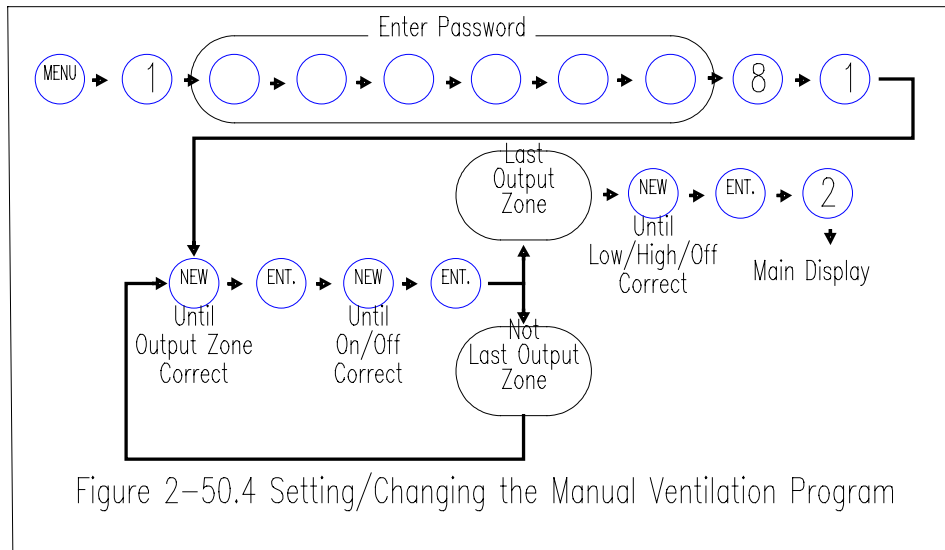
Enter Password

MENU

1

8

1

Last Output Zone

NEW Until Low/High/Off Correct

ENT.

2

Main Display

NEW Until Output Zone Correct

ENT.

NEW Until On/Off Correct

ENT.

Not Last Output Zone

Figure 2–50.4 Setting/Changing the Manual Ventilation Program